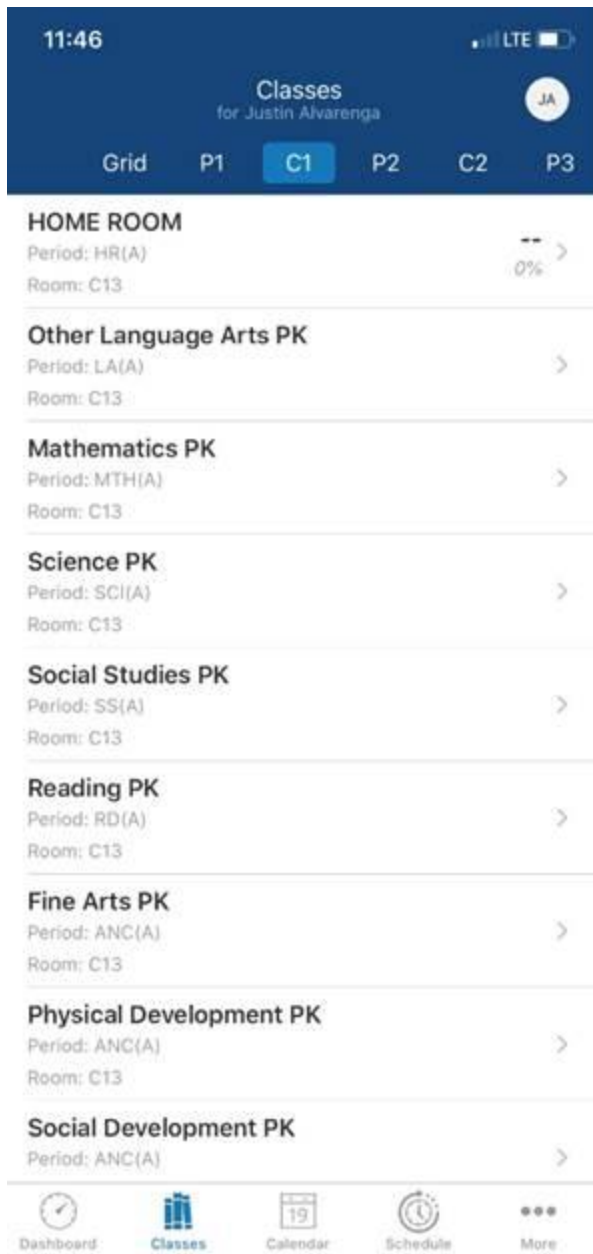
11:46

LTE

Classes
for Justin Alvarenga

JA

Grid P1 C1 P2 C2 P3

HOME ROOM
Period: HR(A)
Room: C13
--
0%

Other Language Arts PK
Period: LA(A)
Room: C13

Mathematics PK
Period: MTH(A)
Room: C13

Science PK
Period: SCI(A)
Room: C13

Social Studies PK
Period: SS(A)
Room: C13

Reading PK
Period: RD(A)
Room: C13

Fine Arts PK
Period: ANC(A)
Room: C13

Physical Development PK
Period: ANC(A)
Room: C13

Social Development PK
Period: ANC(A)

Dashboard Classes 19 Calendar Schedule More